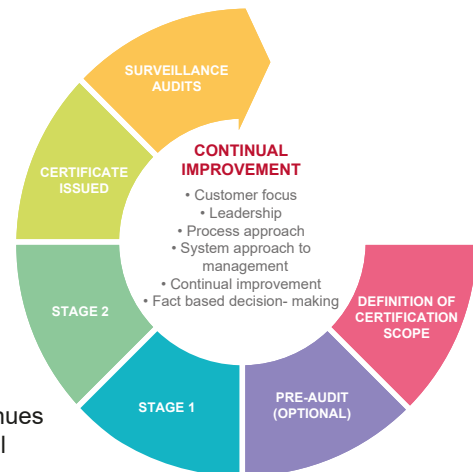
SURVEILLANCE AUDITS

CERTIFICATE ISSUED

CONTINUAL IMPROVEMENT

• Customer focus
• Leadership
• Process approach
• System approach to management
• Continual improvement
• Fact based decision- making

STAGE 2

DEFINITION OF CERTIFICATION SCOPE

STAGE 1

PRE-AUDIT (OPTIONAL)

nues
l